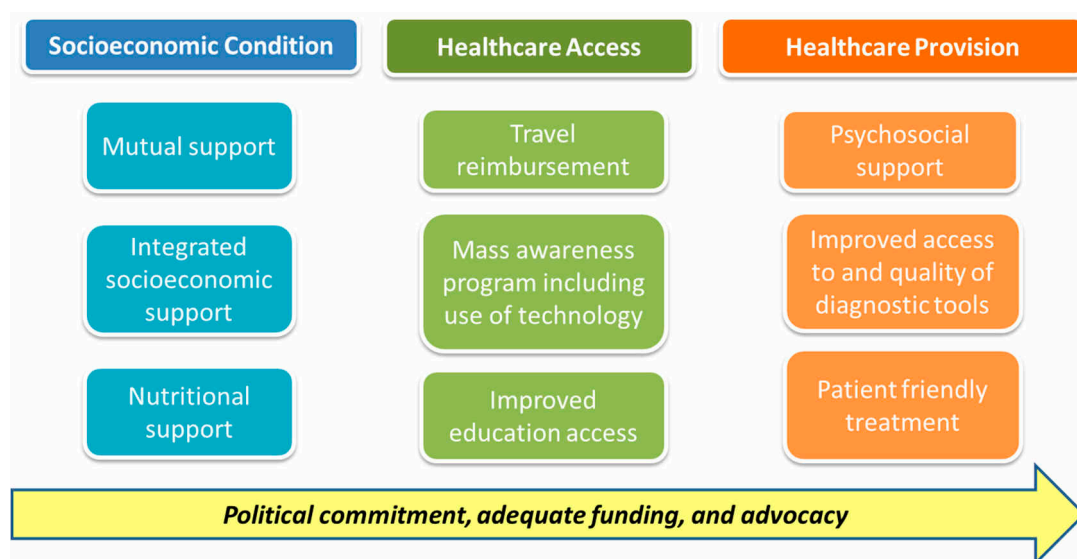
Socioeconomic Condition

Mutual support

Integrated socioeconomic support

Nutritional support

Healthcare Access

Travel reimbursement

Mass awareness program including use of technology

Improved education access

Healthcare Provision

Psychosocial support

Improved access to and quality of diagnostic tools

Patient friendly treatment

Political commitment, adequate funding, and advocacy